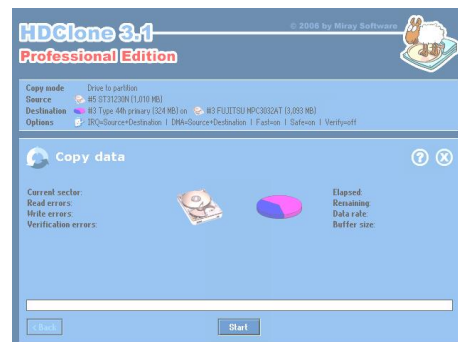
HDClone 3.1
Professional Edition
© 2006 by Miray Software

Copy mode Drive to partition
Source #5 ST31230N (1,010 MB)
Destination #3 Type 44h primary (324 MB) on #3 FUJITSU MPC3032AT (3,093 MB)
Options IRQ=Source+Destination | DMA=Source+Destination | Fast=on | Safe=on | Verify=off

Copy data

Current sector:
Read errors:
Write errors:
Verification errors:

Elapsed:
Remaining:
Data rate:
Buffer size:

< Back
Start